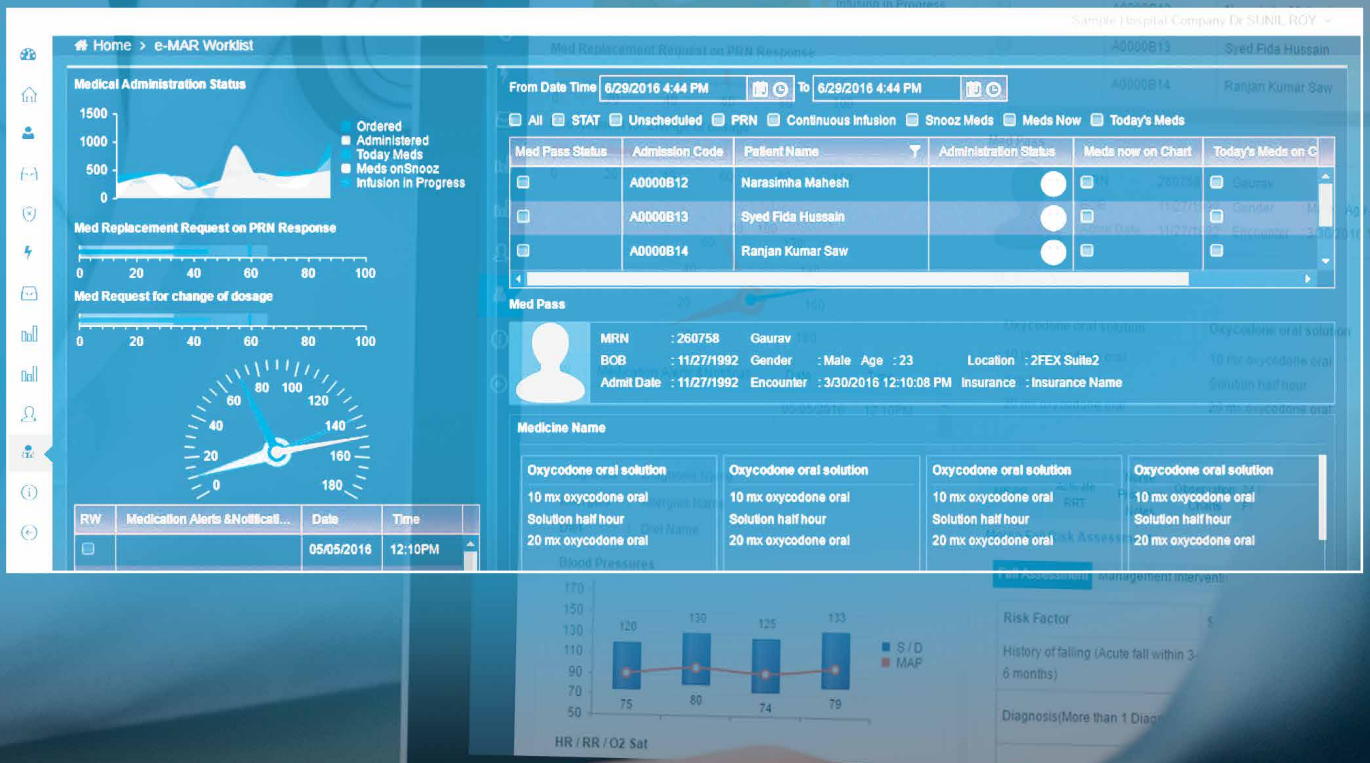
Sample Hospital Company Dr SUNIL ROY

Home > e-MAR Worklist

Medical Administration Status

1500
1000
500
0

Ordered
Administered
Today Meds
Meds onSnooz
Infusion in Progress

Med Replacement Request on PRN Response

0 20 40 60 80 100

Med Request for change of dosage

0 20 40 60 80 100

0 20 40 60 80 100 120 140 160 180

| RW | Medication Alerts &Notificati... | Date | Time |
|---|---|---|---|
| | | 05/05/2016 | 12:10PM |

From Date Time 6/29/2016 4:44 PM To 6/29/2016 4:44 PM

All STAT Unscheduled PRN Continuous Infusion Snooz Meds Meds Now Today's Meds

| Med Pass Status | Admission Code | Patient Name | Administration Status | Meds now on Chart | Today's Meds on C |
|---|---|---|---|---|---|
| | A0000B12 | Narasimha Mahesh | | | |
| | A0000B13 | Syed Fida Hussain | | | |
| | A0000B14 | Ranjan Kumar Saw | | | |

Med Pass

MRN : 260758 Gaurav
BOB : 11/27/1992 Gender : Male Age : 23 Location : 2FEX Suite2
Admit Date : 11/27/1992 Encounter : 3/30/2016 12:10:08 PM Insurance : Insurance Name

Medicine Name

Oxycodone oral solution
10 mx oxycodone oral
Solution half hour
20 mx oxycodone oral

Oxycodone oral solution
10 mx oxycodone oral
Solution half hour
20 mx oxycodone oral

Oxycodone oral solution
10 mx oxycodone oral
Solution half hour
20 mx oxycodone oral

Oxycodone oral solution
10 mx oxycodone oral
Solution half hour
20 mx oxycodone oral

Blood Pressures
170 150 130 110 90 70 50
120 130 125 133
75 80 74 79
S / D
MAP
HR / RR / O2 Sat

Fall Assessment Management Interventi
Risk Factor
History of falling (Acute fall within 3-6 months)
Diagnosis(More than 1 Diag